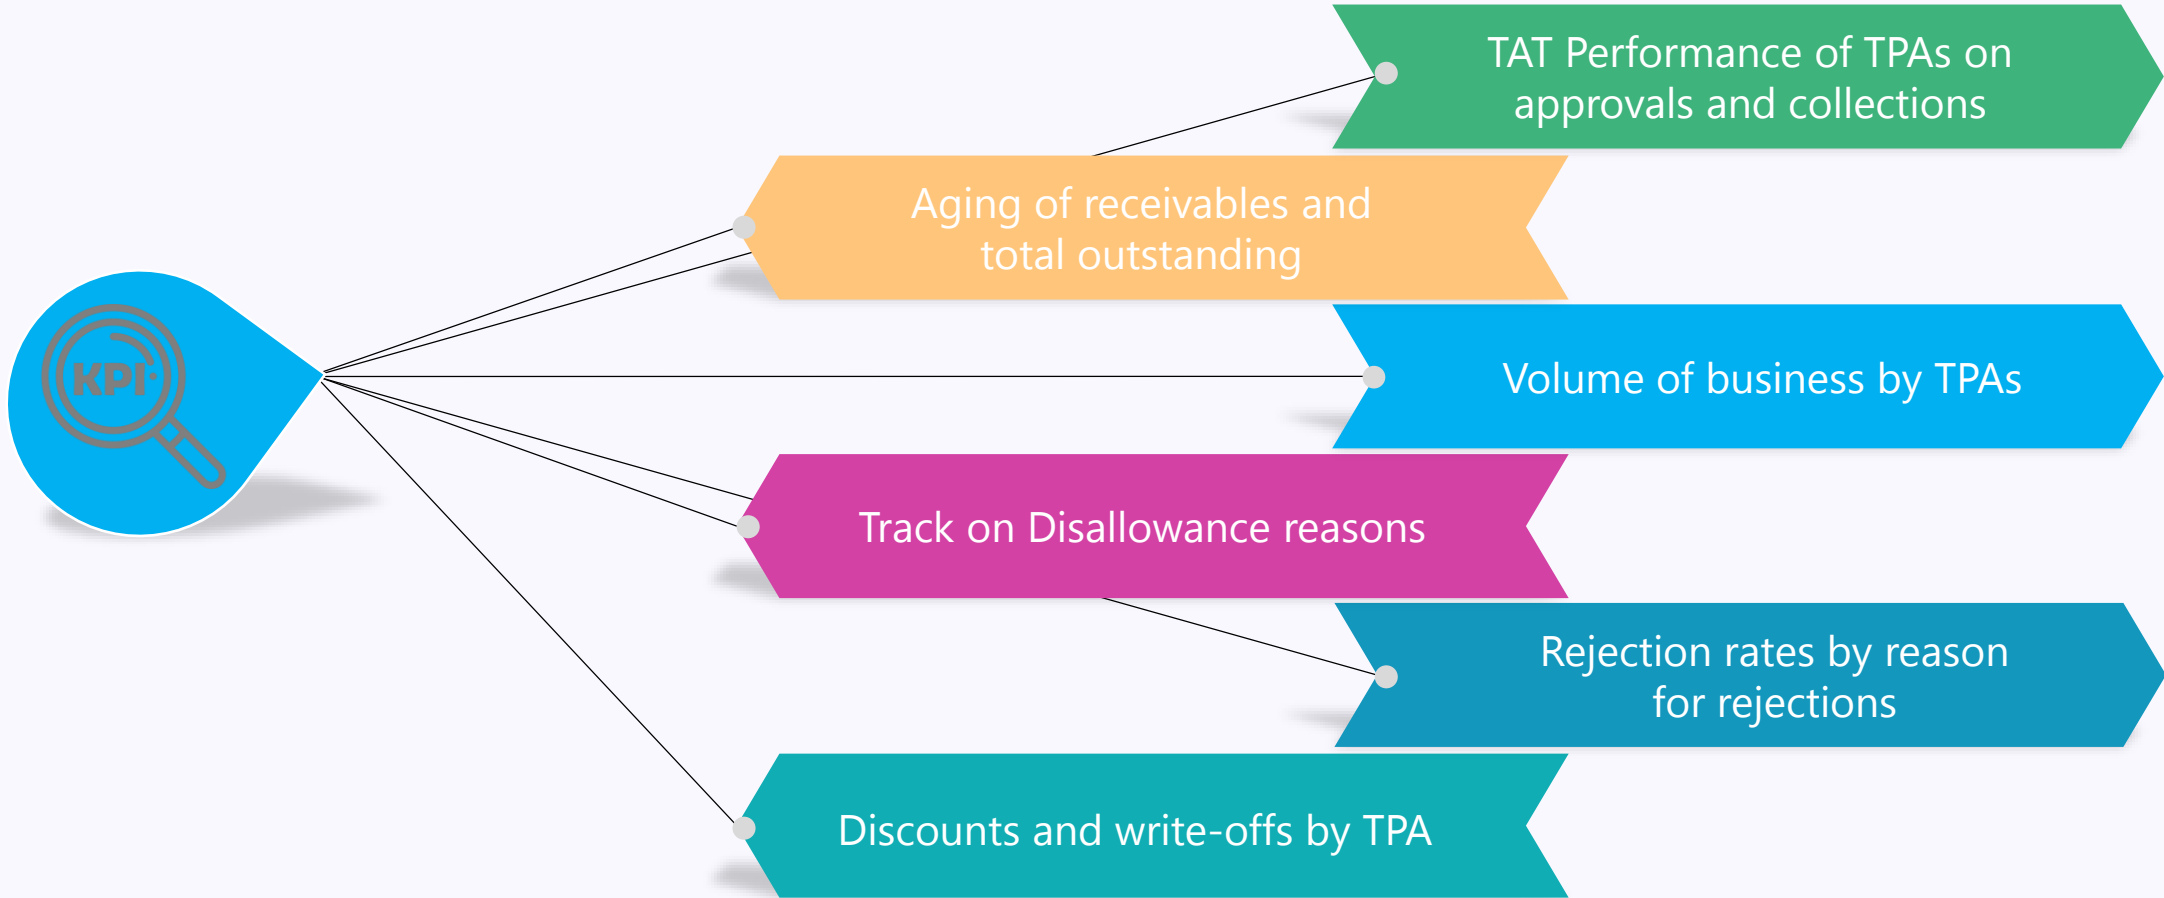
KPI

TAT Performance of TPAs on approvals and collections

Aging of receivables and total outstanding

Volume of business by TPAs

Track on Disallowance reasons

Rejection rates by reason for rejections

Discounts and write-offs by TPA